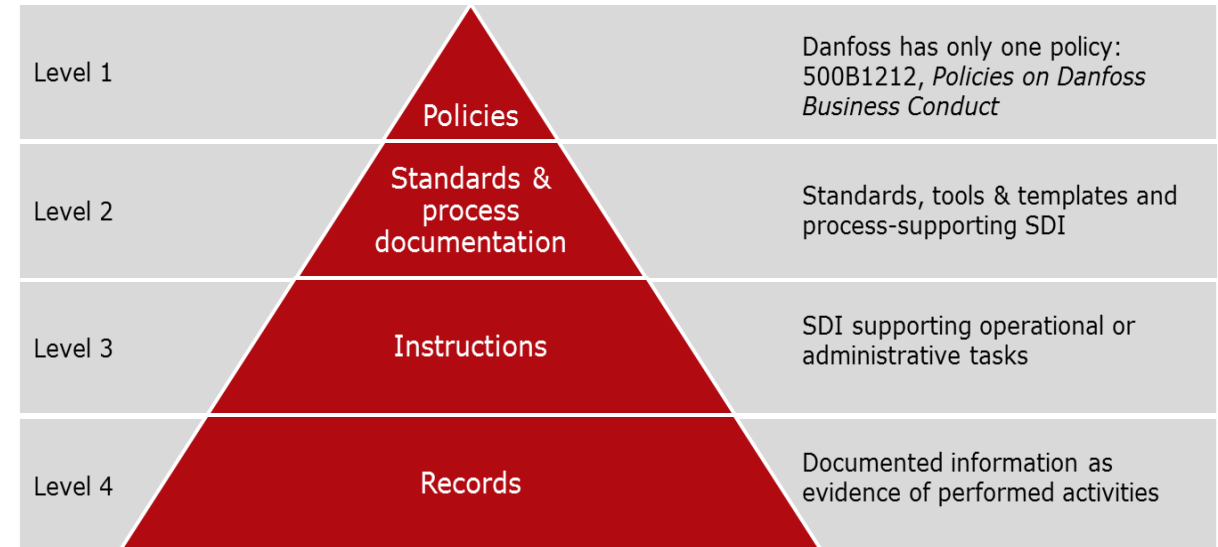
Level 1

Policies

Danfoss has only one policy: 500B1212, *Policies on Danfoss Business Conduct*

Level 2

Standards & process documentation

Standards, tools & templates and process-supporting SDI

Level 3

Instructions

SDI supporting operational or administrative tasks

Level 4

Records

Documented information as evidence of performed activities